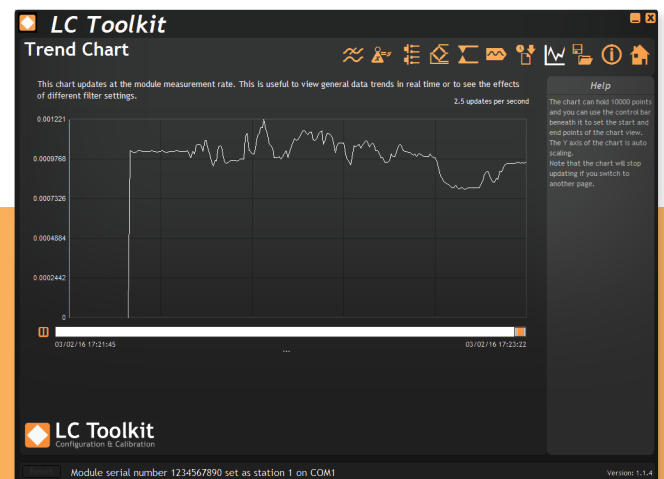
LC Toolkit

Trend Chart

This chart updates at the module measurement rate. This is useful to view general data trends in real time or to see the effects of different filter settings.

2.5 updates per second

0.001221
0.0009768
0.0007326
0.0004884
0.0002442
0

03/02/16 17:21:45
...
03/02/16 17:23:22

Help

The chart can hold 10000 points and you can use the control bar beneath it to set the start and end points of the chart view. The Y axis of the chart is auto scaling.
Note that the chart will stop updating if you switch to another page.

LC Toolkit
Configuration & Calibration

Reset

Module serial number 1234567890 set as station 1 on COM1

Version: 1.1.4